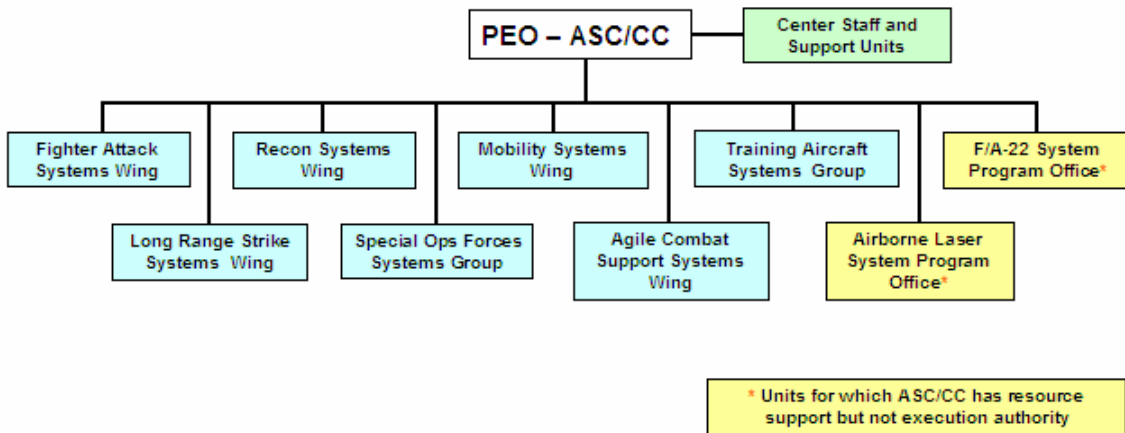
PEO – ASC/CC

Center Staff and Support Units

Fighter Attack Systems Wing

Long Range Strike Systems Wing

Recon Systems Wing

Special Ops Forces Systems Group

Mobility Systems Wing

Agile Combat Support Systems Wing

Training Aircraft Systems Group

Airborne Laser System Program Office*

F/A-22 System Program Office*

* Units for which ASC/CC has resource support but not execution authority